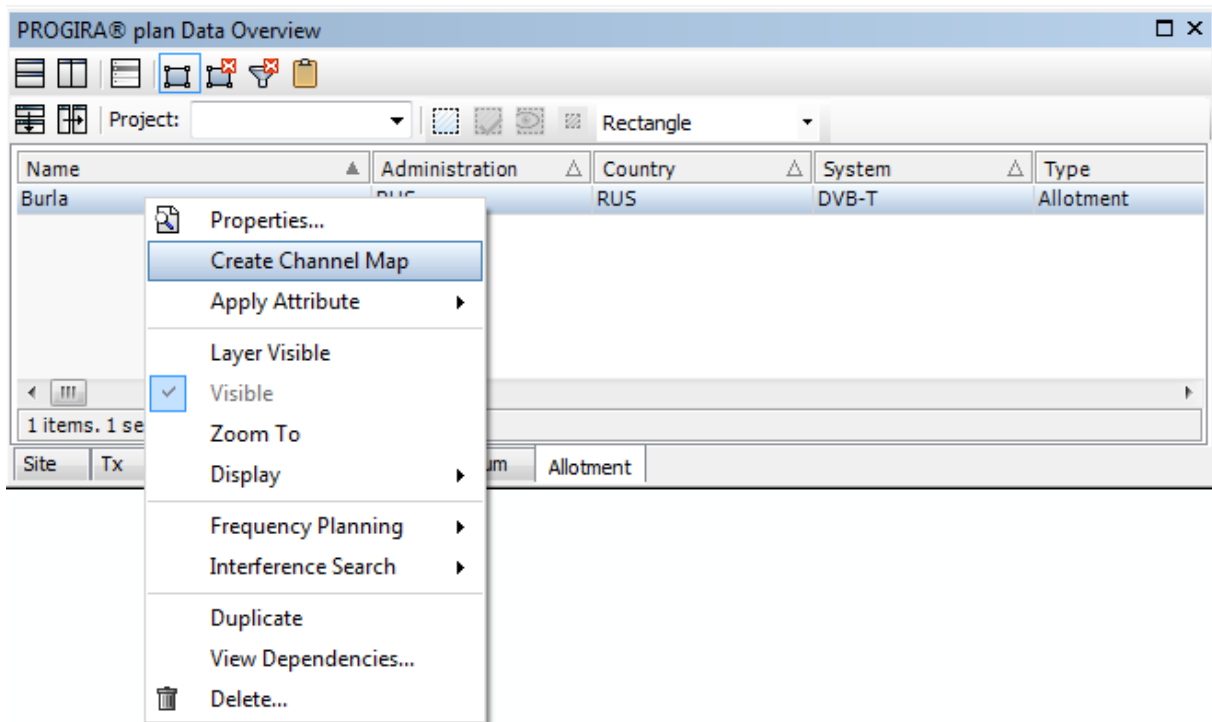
PROGIRA® plan Data Overview

Project: Rectangle

| Name | Administration | Country | System | Type |
|---|---|---|---|---|
| Burla | RUS | RUS | DVB-T | Allotment |

Properties...
Create Channel Map
Apply Attribute
Layer Visible
Visible
Zoom To
Display
Frequency Planning
Interference Search
Duplicate
View Dependencies...
Delete...

1 items. 1 se

Site Tx um Allotment